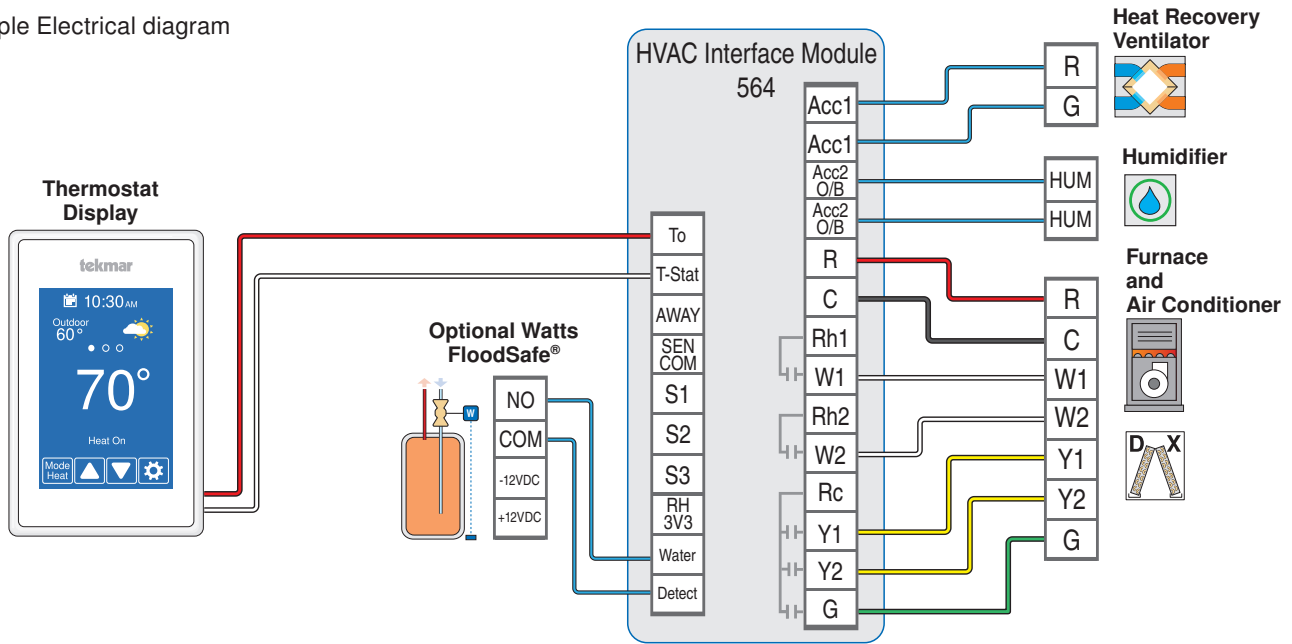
ple Electrical diagram

Thermostat Display

tekmar

10:30AM

Outdoor 60°

70°

Heat On

Mode Heat

Optional Watts FloodSafe®

W

NO
COM
-12VDC
+12VDC

HVAC Interface Module 564

To
T-Stat
AWAY
SEN COM
S1
S2
S3
RH 3V3
Water
Detect

Acc1
Acc1
Acc2 O/B
Acc2 O/B
R
C
Rh1
W1
Rh2
W2
Rc
Y1
Y2
G

Heat Recovery Ventilator

R
G

Humidifier

HUM
HUM

Furnace and Air Conditioner

R
C
W1
W2
Y1
Y2
G

D X